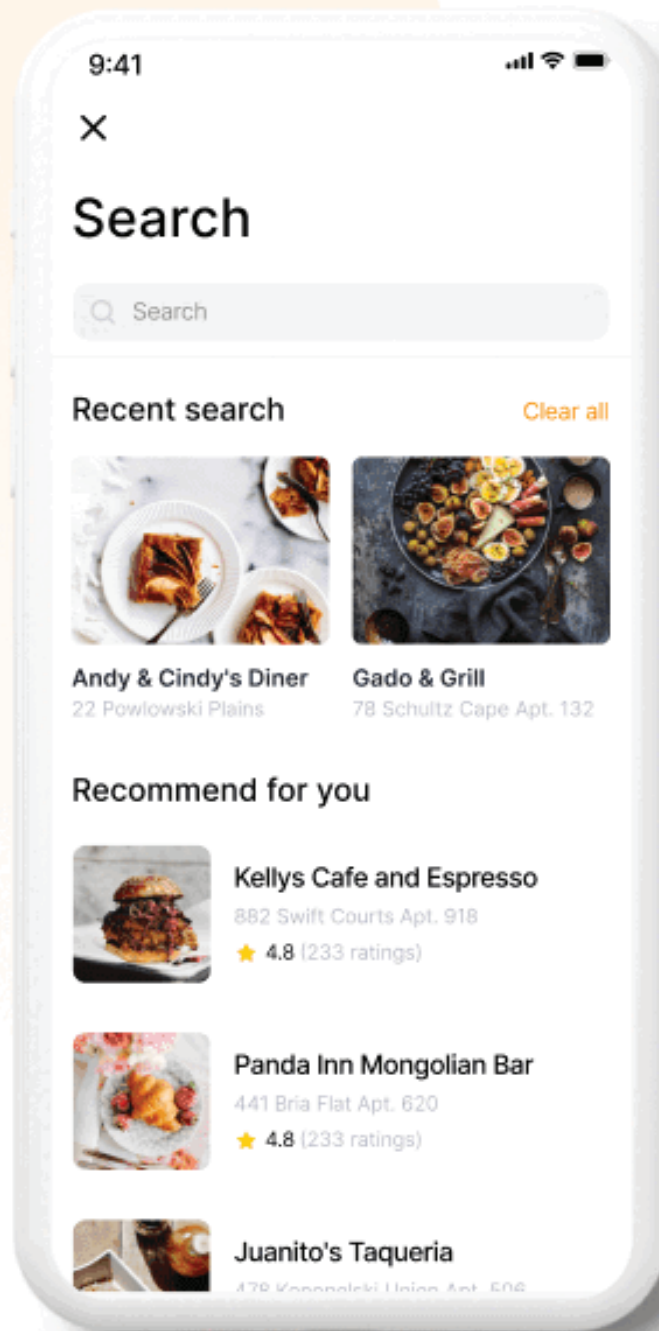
9:41

×

Search

Search

Recent search

Clear all

Andy & Cindy's Diner
22 Powlowski Plains

Gado & Grill
78 Schultz Cape Apt. 132

Recommend for you

Kellys Cafe and Espresso
882 Swift Courts Apt. 918
★ 4.8 (233 ratings)

Panda Inn Mongolian Bar
441 Bria Flat Apt. 620
★ 4.8 (233 ratings)

Juanito's Taqueria
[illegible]